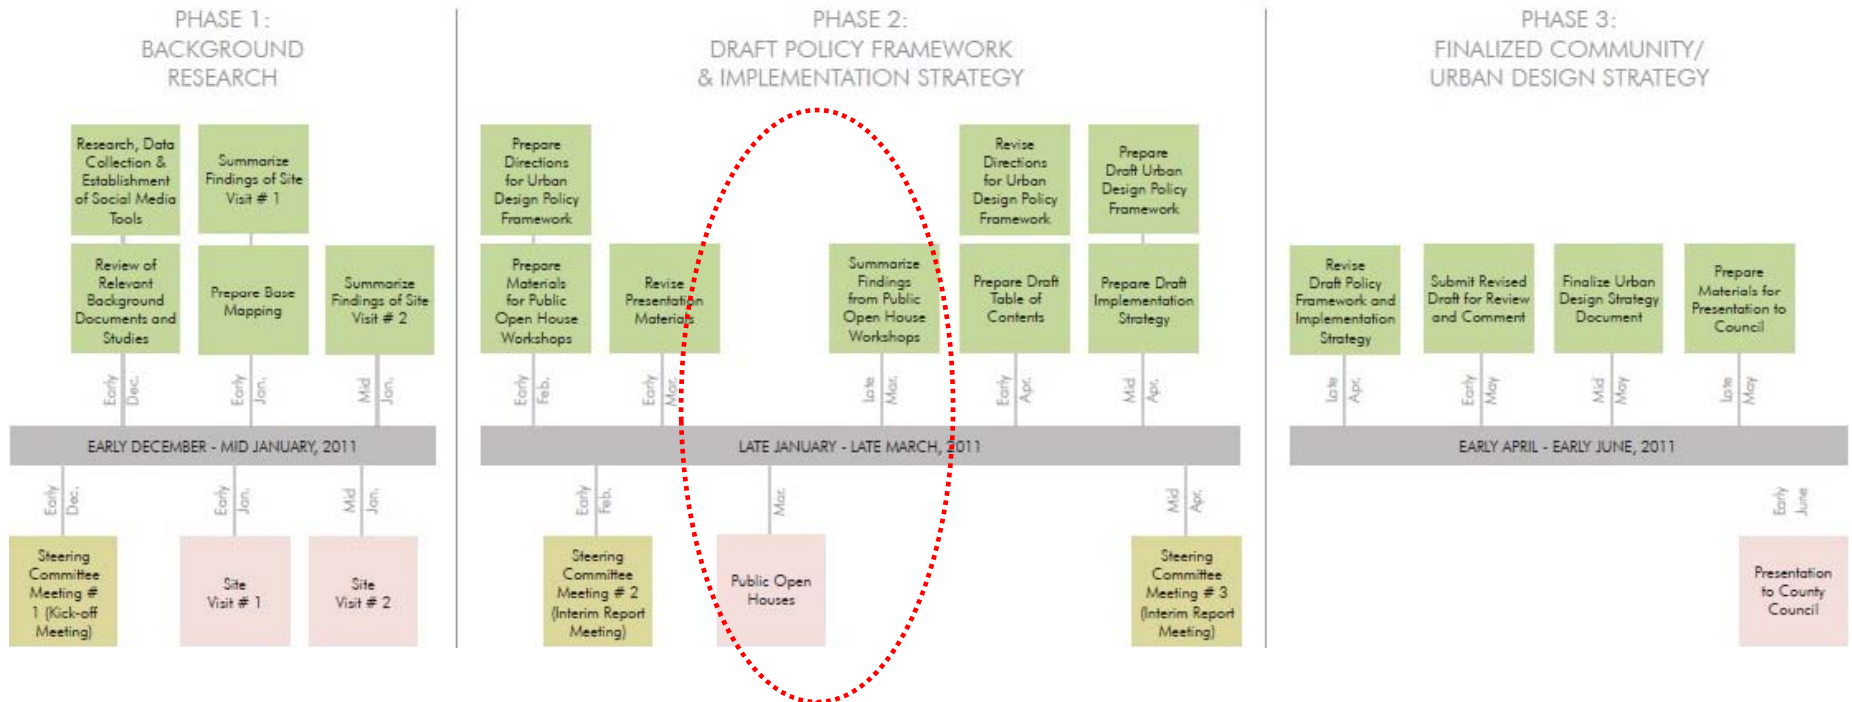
PHASE 1:
BACKGROUND
RESEARCH

Research, Data Collection & Establishment of Social Media Tools

Summarize Findings of Site Visit # 1

Review of Relevant Background Documents and Studies

Prepare Base Mapping

Summarize Findings of Site Visit # 2

Early Dec.

Early Jan.

Mid Jan.

EARLY DECEMBER - MID JANUARY, 2011

Early Dec.

Early Jan.

Mid Jan.

Steering Committee Meeting # 1 (Kick-off Meeting)

Site Visit # 1

Site Visit # 2

PHASE 2:
DRAFT POLICY FRAMEWORK
& IMPLEMENTATION STRATEGY

Prepare Directions for Urban Design Policy Framework

Revise Directions for Urban Design Policy Framework

Prepare Draft Urban Design Policy Framework

Prepare Materials for Public Open House Workshops

Revise Presentation Materials

Summarize Findings from Public Open House Workshops

Prepare Draft Table of Contents

Prepare Draft Implementation Strategy

Early Feb.

Early Mar.

Late Mar.

Early Apr.

Mid Apr.

LATE JANUARY - LATE MARCH, 2011

Early Feb.

Mar.

Mid Apr.

Steering Committee Meeting # 2 (Interim Report Meeting)

Public Open Houses

Steering Committee Meeting # 3 (Interim Report Meeting)

PHASE 3:
FINALIZED COMMUNITY/
URBAN DESIGN STRATEGY

Revise Draft Policy Framework and Implementation Strategy

Submit Revised Draft for Review and Comment

Finalize Urban Design Strategy Document

Prepare Materials for Presentation to Council

Late Apr.

Early May

Mid May

Late May

EARLY APRIL - EARLY JUNE, 2011

Early June

Presentation to County Council